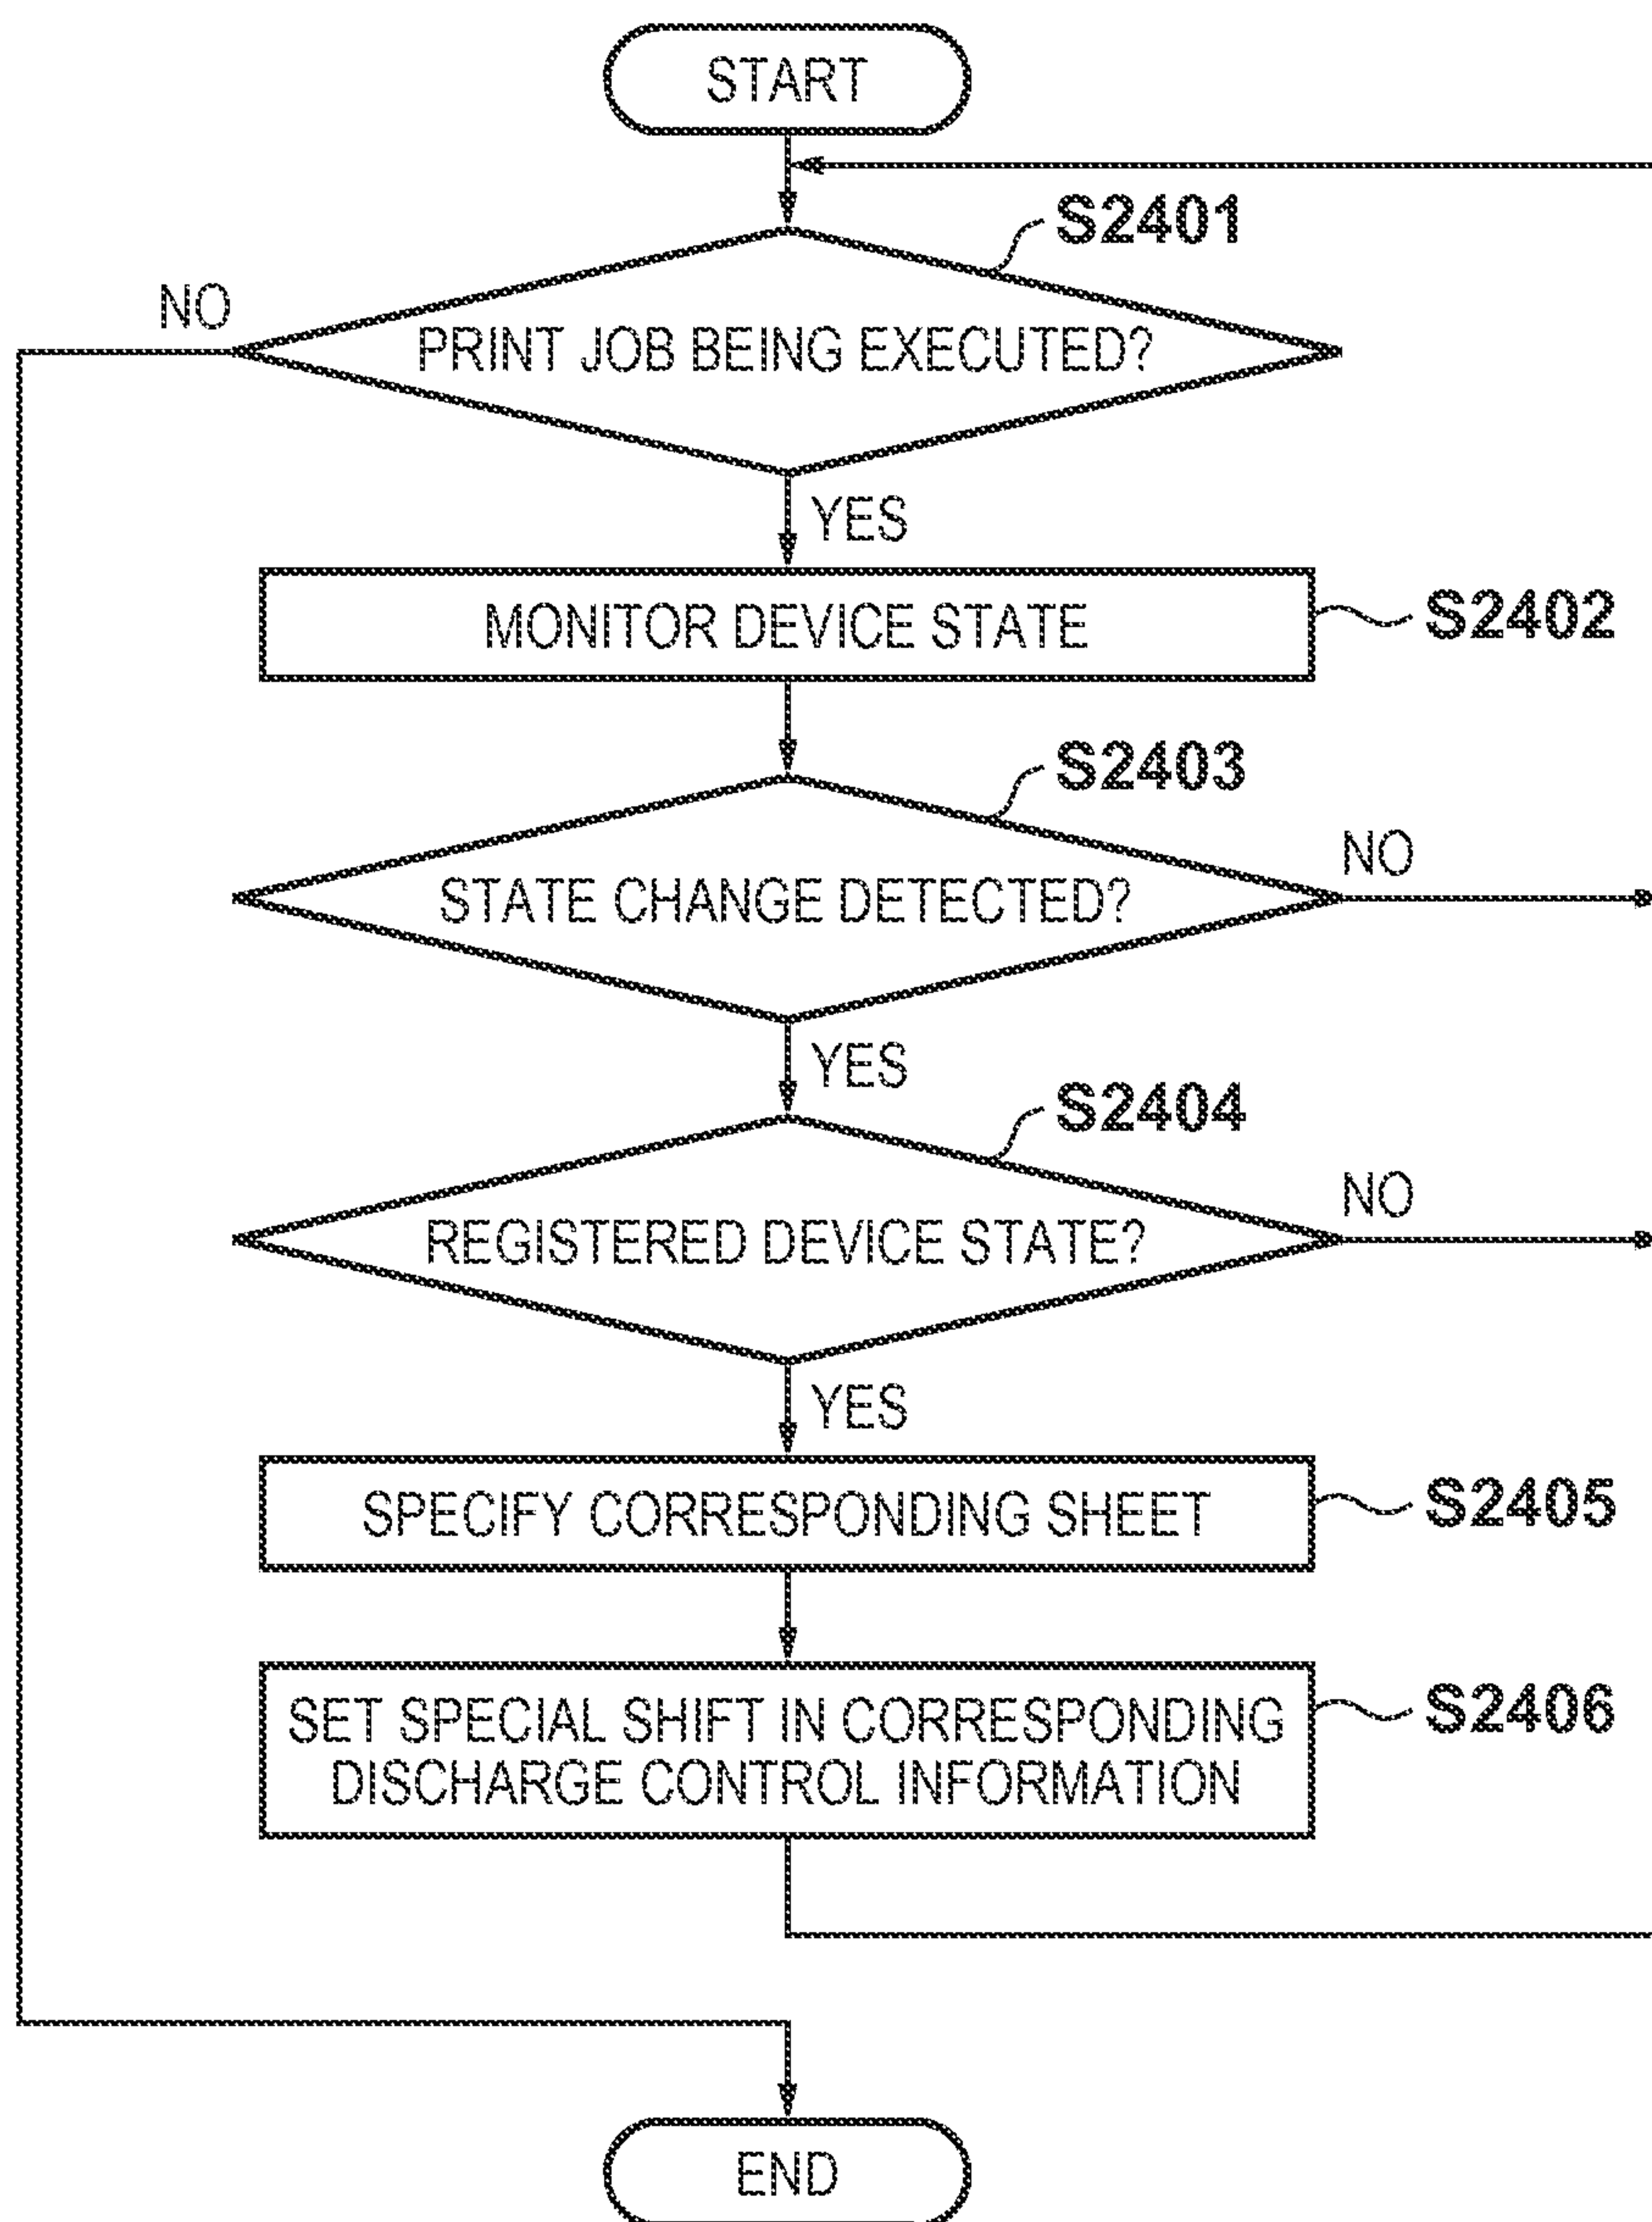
START

S2401

NO

PRINT JOB BEING EXECUTED?

YES

MONITOR DEVICE STATE

S2402

S2403

NO

STATE CHANGE DETECTED?

YES

S2404

NO

REGISTERED DEVICE STATE?

YES

SPECIFY CORRESPONDING SHEET

S2405

SET SPECIAL SHIFT IN CORRESPONDING DISCHARGE CONTROL INFORMATION

S2406

END